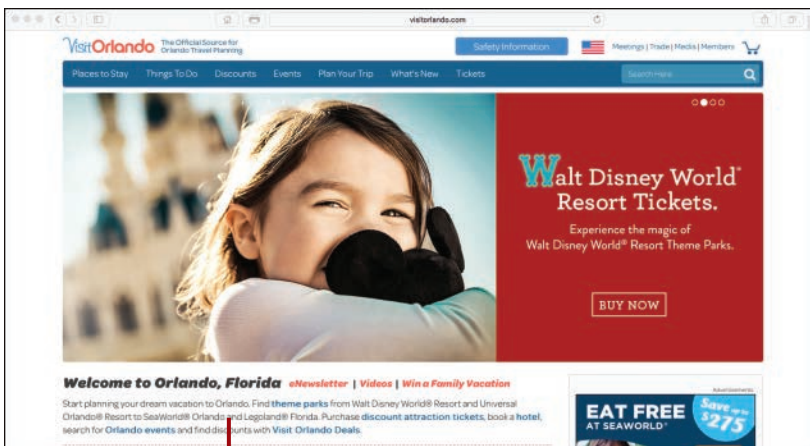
visitorlando.com

VisitOrlando The Official Source for Orlando Travel Planning

Safety Information

Meetings | Trade | Media | Members

Places to Stay Things To Do Discounts Events Plan Your Trip What's New Tickets

Search Here

Walt Disney World® Resort Tickets.

Experience the magic of Walt Disney World® Resort Theme Parks.

BUY NOW

Welcome to Orlando, Florida eNewsletter | Videos | Win a Family Vacation

Start planning your dream vacation to Orlando. Find theme parks from Walt Disney World® Resort and Universal Orlando® Resort to SeaWorld® Orlando and Legoland® Florida. Purchase discount attraction tickets, book a hotel, search for Orlando events and find discounts with Visit Orlando Deals.

Advertisement

EAT FREE AT SEAWORLD®

Save up to $275